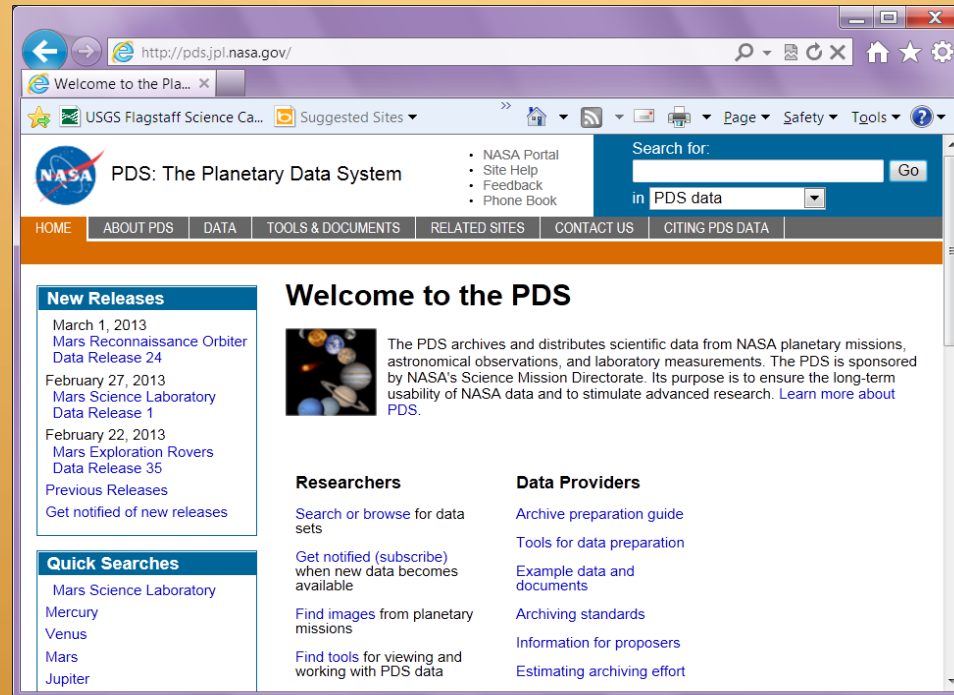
http://pds.jpl.nasa.gov/

Welcome to the Pla... ×

USGS Flagstaff Science Ca... Suggested Sites ▾

Page ▾ Safety ▾ Tools ▾

NASA

PDS: The Planetary Data System

• NASA Portal
• Site Help
• Feedback
• Phone Book

Search for:
Go
in PDS data

HOME | ABOUT PDS | DATA | TOOLS & DOCUMENTS | RELATED SITES | CONTACT US | CITING PDS DATA

New Releases

March 1, 2013
Mars Reconnaissance Orbiter Data Release 24
February 27, 2013
Mars Science Laboratory Data Release 1
February 22, 2013
Mars Exploration Rovers Data Release 35
Previous Releases
Get notified of new releases

Quick Searches

Mars Science Laboratory
Mercury
Venus
Mars
Jupiter

Welcome to the PDS

The PDS archives and distributes scientific data from NASA planetary missions, astronomical observations, and laboratory measurements. The PDS is sponsored by NASA's Science Mission Directorate. Its purpose is to ensure the long-term usability of NASA data and to stimulate advanced research. Learn more about PDS.

Researchers

Search or browse for data sets

Get notified (subscribe) when new data becomes available

Find images from planetary missions

Find tools for viewing and working with PDS data

Data Providers

Archive preparation guide

Tools for data preparation

Example data and documents

Archiving standards

Information for proposers

Estimating archiving effort